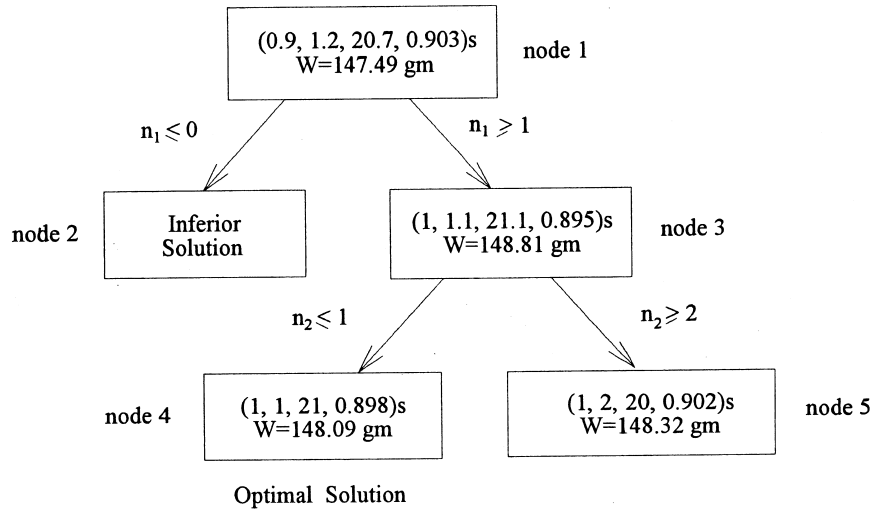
(0.9, 1.2, 20.7, 0.903)s
W=147.49 gm

node 1

$n_1 \leq 0$

$n_1 \geq 1$

node 2

Inferior Solution

(1, 1.1, 21.1, 0.895)s
W=148.81 gm

node 3

$n_2 \leq 1$

$n_2 \geq 2$

node 4

(1, 1, 21, 0.898)s
W=148.09 gm

(1, 2, 20, 0.902)s
W=148.32 gm

node 5

Optimal Solution